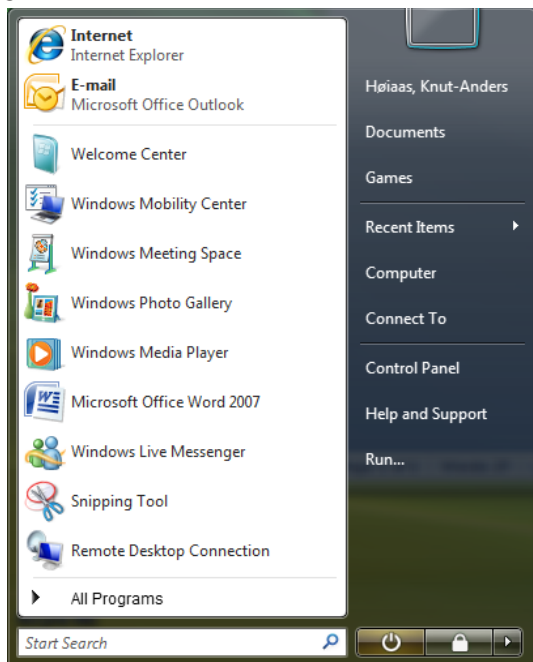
Internet
Internet Explorer

E-mail
Microsoft Office Outlook

Welcome Center

Windows Mobility Center

Windows Meeting Space

Windows Photo Gallery

Windows Media Player

Microsoft Office Word 2007

Windows Live Messenger

Snipping Tool

Remote Desktop Connection

All Programs

Start Search

Høiaas, Knut-Anders

Documents

Games

Recent Items

Computer

Connect To

Control Panel

Help and Support

Run...